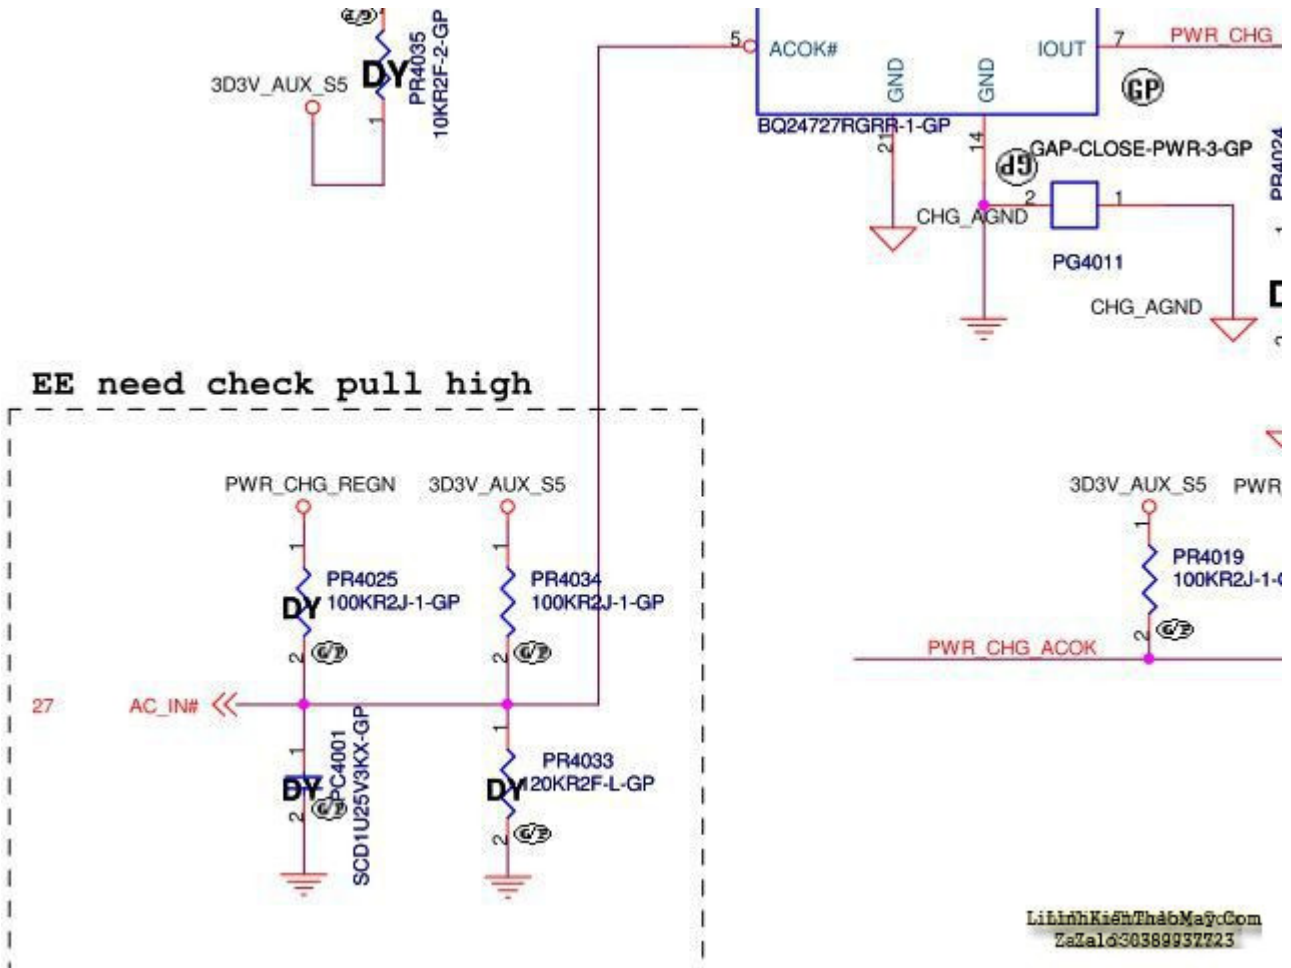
GP
DY
PR4035
10KR2F-2-GP
3D3V_AUX_S5
1

5
ACOK#
GND
GND
IOUT
7
PWR_CHG
GP
BQ24727RGRR-1-GP
21
14
GAP-CLOSE-PWR-3-GP
GP
2
1
PR4024
CHG_AGND
PG4011
CHG_AGND

EE need check pull high

PWR_CHG_REGN
3D3V_AUX_S5
1
PR4025
DY
100KR2J-1-GP
2
GP
1
PR4034
100KR2J-1-GP
2
GP
27
AC_IN#
1
DY
PC4001
SCD1U25V3KX-GP
2
GP
1
PR4033
DY
20KR2F-L-GP
2
GP

3D3V_AUX_S5
PWR
1
PR4019
100KR2J-1-
2
GP
PWR_CHG_ACOK

LinhKienThaoMay.Com
Zalo 0389937723